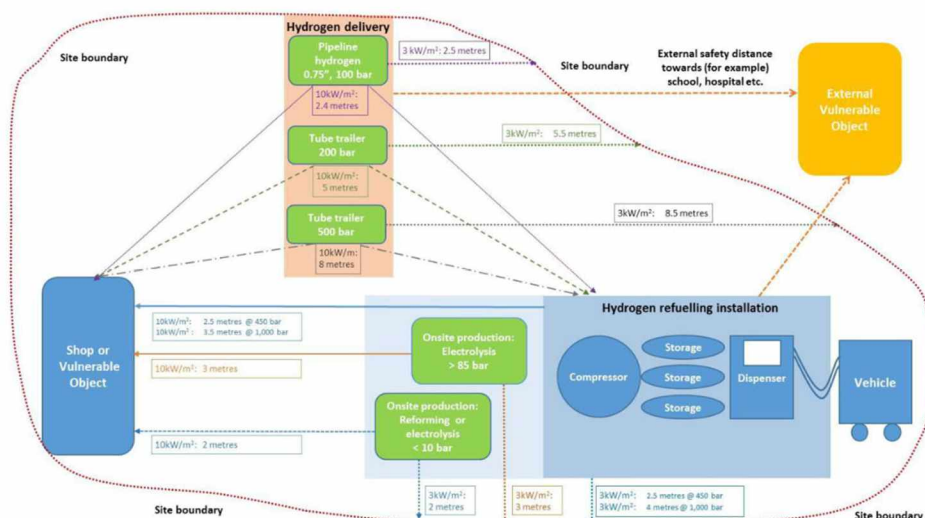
Hydrogen delivery

Site boundary

Pipeline hydrogen 0.75", 100 bar

3 kW/m²: 2.5 metres

Site boundary

External safety distance towards (for example) school, hospital etc.

External Vulnerable Object

10kW/m²: 2.4 metres

Tube trailer 200 bar

3kW/m²: 5.5 metres

10kW/m²: 5 metres

Tube trailer 500 bar

3kW/m²: 8.5 metres

10kW/m: 8 metres

Hydrogen refuelling installation

10kW/m²: 2.5 metres @ 450 bar
10kW/m²: 3.5 metres @ 1,000 bar

Shop or Vulnerable Object

Onsite production: Electrolysis > 85 bar

10kW/m²: 3 metres

Storage

Compressor

Storage

Dispenser

Vehicle

Storage

Onsite production: Reforming or electrolysis < 10 bar

10kW/m²: 2 metres

3kW/m²: 2 metres

3kW/m²: 3 metres

3kW/m²: 2.5 metres @ 450 bar
3kW/m²: 4 metres @ 1,000 bar

Site boundary

Site boundary